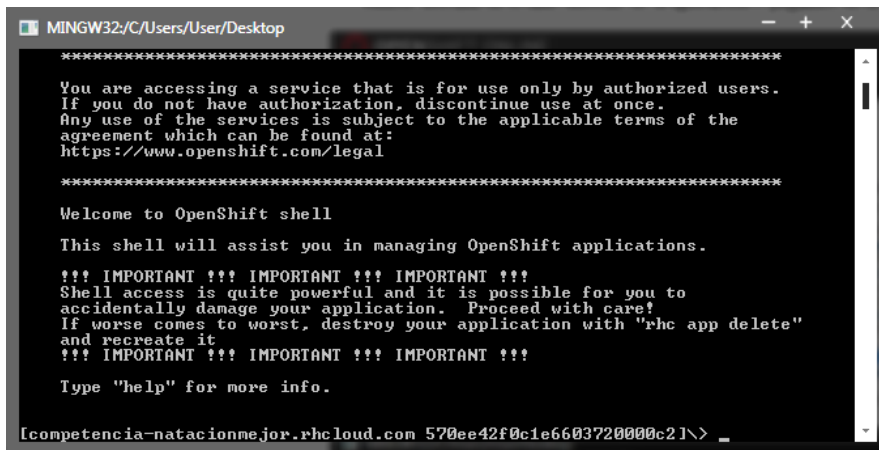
MINGW32:/C/Users/User/Desktop

*********************************************************************

You are accessing a service that is for use only by authorized users.
If you do not have authorization, discontinue use at once.
Any use of the services is subject to the applicable terms of the agreement which can be found at:
https://www.openshift.com/legal

*********************************************************************

Welcome to OpenShift shell

This shell will assist you in managing OpenShift applications.

!!! IMPORTANT !!! IMPORTANT !!! IMPORTANT !!!
Shell access is quite powerful and it is possible for you to accidentally damage your application. Proceed with care!
If worse comes to worst, destroy your application with "rhc app delete" and recreate it
!!! IMPORTANT !!! IMPORTANT !!! IMPORTANT !!!

Type "help" for more info.

[competencia-natacionmejor.rhcloud.com 570ee42f0c1e6603720000c2]\> _